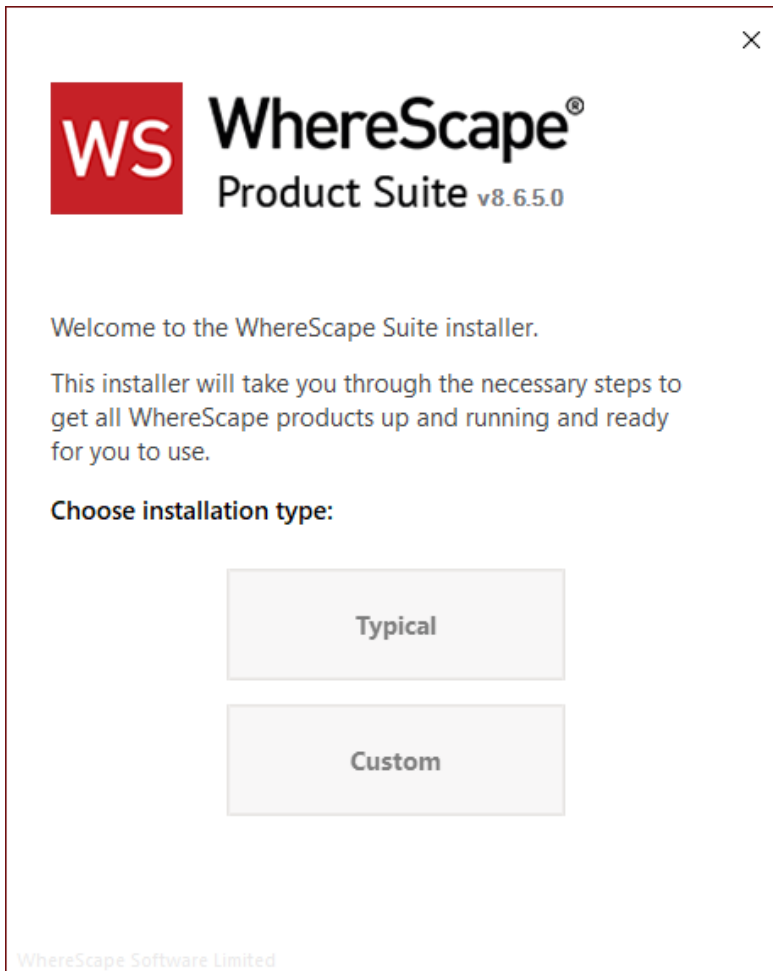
×

WS WhereScape®
Product Suite v8.6.5.0

Welcome to the WhereScape Suite installer.

This installer will take you through the necessary steps to get all WhereScape products up and running and ready for you to use.

**Choose installation type:**

Typical

Custom

WhereScape Software Limited